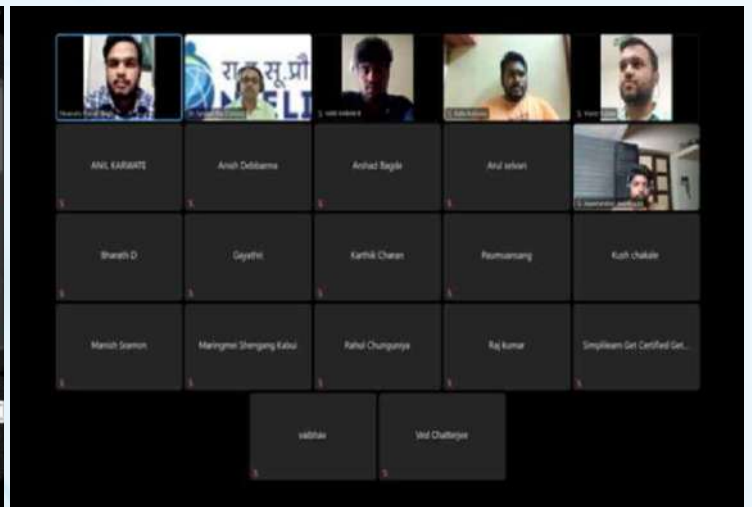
रा सू प्रौ
NIELI

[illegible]

ANIL KARWATE

Anish Debbarma

Arshad Bagde

Atul selvan

Bharath D

Gayathri

Karthik Charan

Pasmuansang

Kush chakale

Manish Soamon

Maringmei Shengang Kabui

Rahul Chunganiya

Raj Kumar

Simplilearn Get Certified Get...

vaibhav

Ved Chatterjee